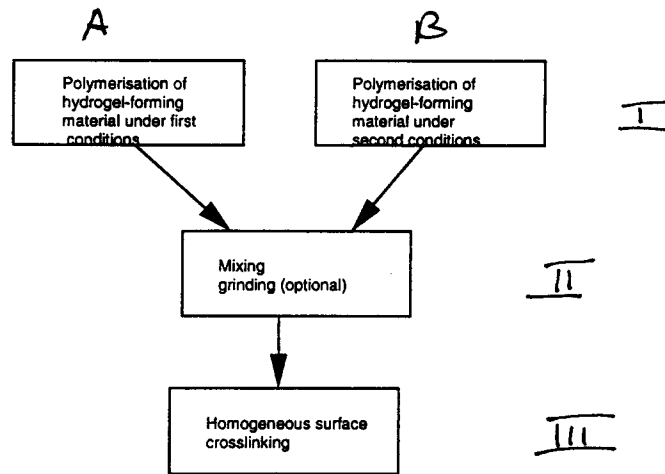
A

B

Polymerisation of hydrogel-forming material under first conditions

Polymerisation of hydrogel-forming material under second conditions

I

Mixing
grinding (optional)

II

Homogeneous surface crosslinking

III